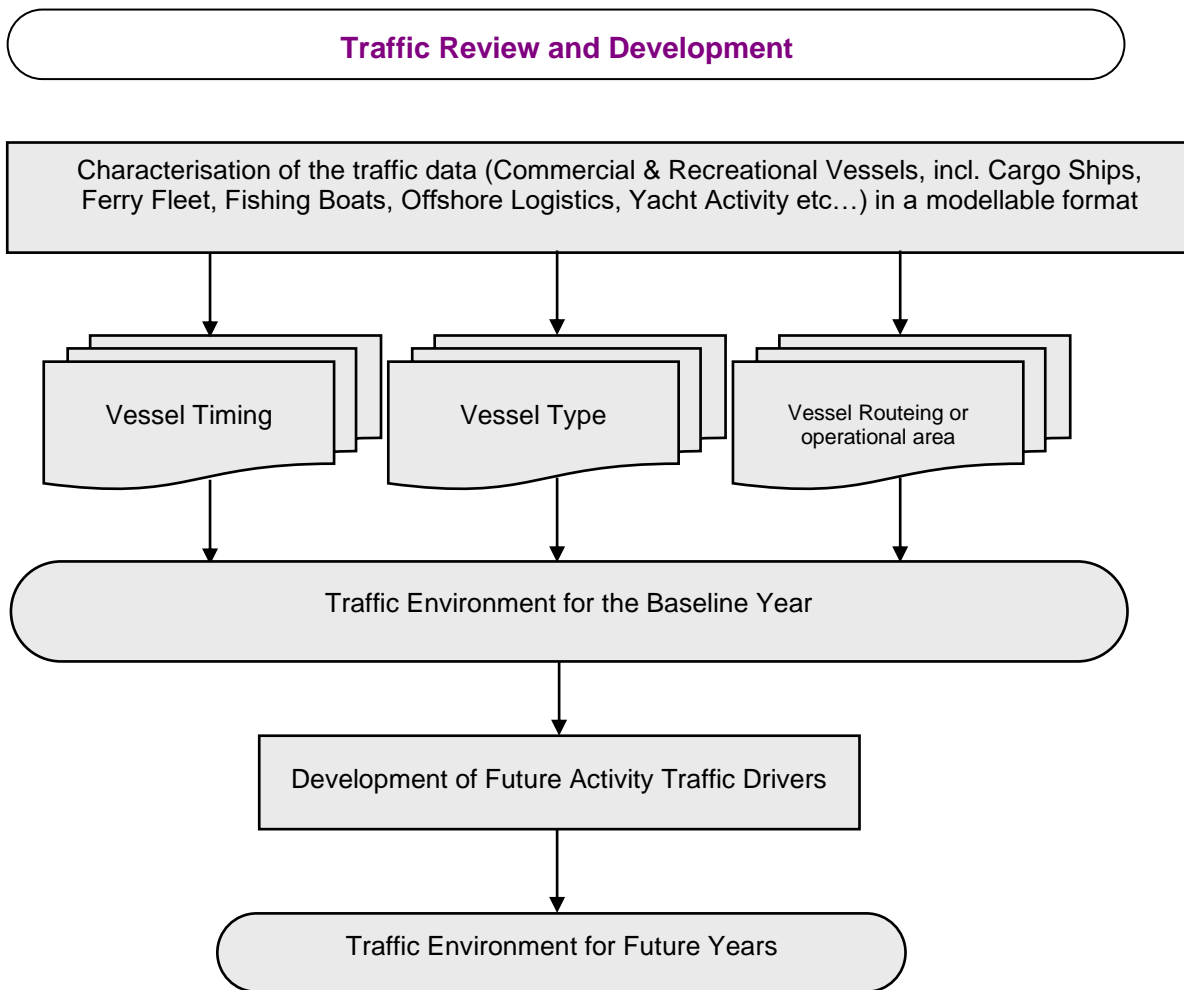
Traffic Review and Development

Characterisation of the traffic data (Commercial & Recreational Vessels, incl. Cargo Ships, Ferry Fleet, Fishing Boats, Offshore Logistics, Yacht Activity etc…) in a modellable format

Vessel Timing

Vessel Type

Vessel Routeing or operational area

Traffic Environment for the Baseline Year

Development of Future Activity Traffic Drivers

Traffic Environment for Future Years